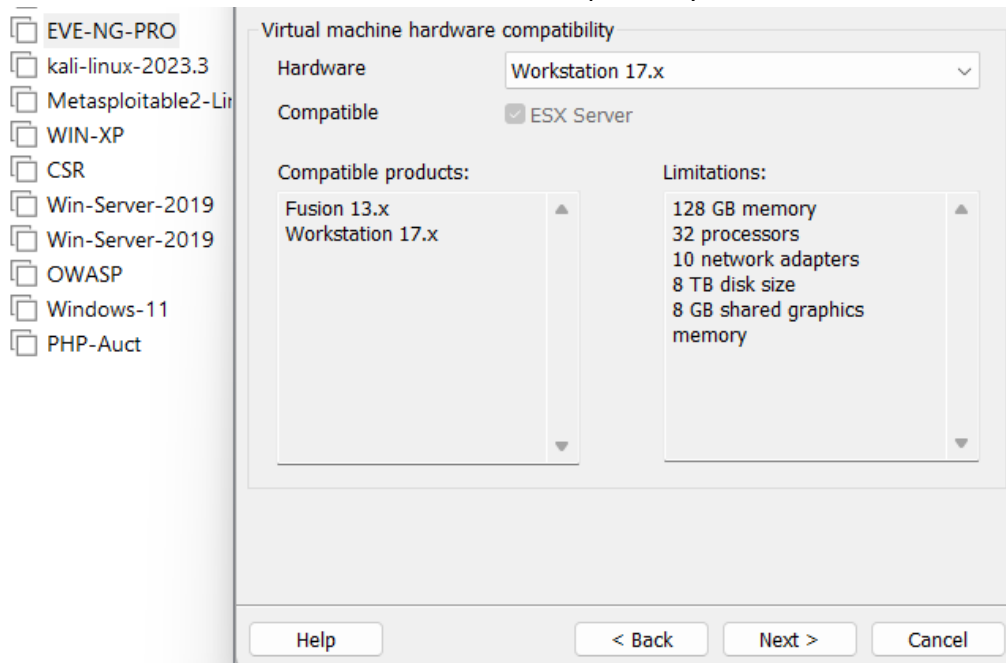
EVE-NG-PRO
kali-linux-2023.3
Metasploitable2-Lir
WIN-XP
CSR
Win-Server-2019
Win-Server-2019
OWASP
Windows-11
PHP-Auct

Virtual machine hardware compatibility
Hardware
Workstation 17.x
Compatible
ESX Server

Compatible products:
Fusion 13.x
Workstation 17.x

Limitations:
128 GB memory
32 processors
10 network adapters
8 TB disk size
8 GB shared graphics memory

Help
< Back
Next >
Cancel